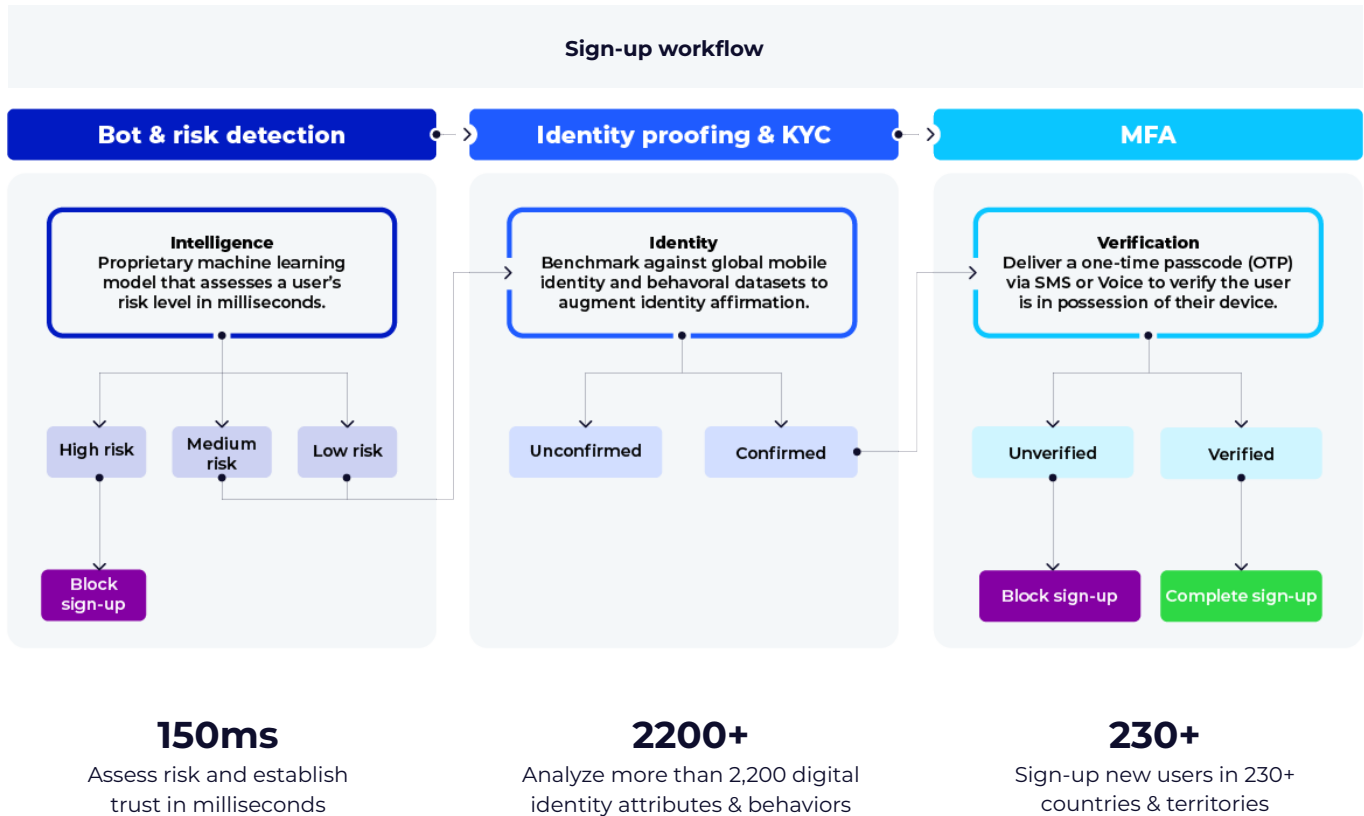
Sign-up workflow

Bot & risk detection

Intelligence
Proprietary machine learning model that assesses a user's risk level in milliseconds.

High risk

Medium risk

Low risk

Block sign-up

Identity proofing & KYC

Identity
Benchmark against global mobile identity and behavoral datasets to augment identity affirmation.

Unconfirmed

Confirmed

MFA

Verification
Deliver a one-time passcode (OTP) via SMS or Voice to verify the user is in possession of their device.

Unverified

Verified

Block sign-up

Complete sign-up

150ms
Assess risk and establish trust in milliseconds

2200+
Analyze more than 2,200 digital identity attributes & behaviors

230+
Sign-up new users in 230+ countries & territories